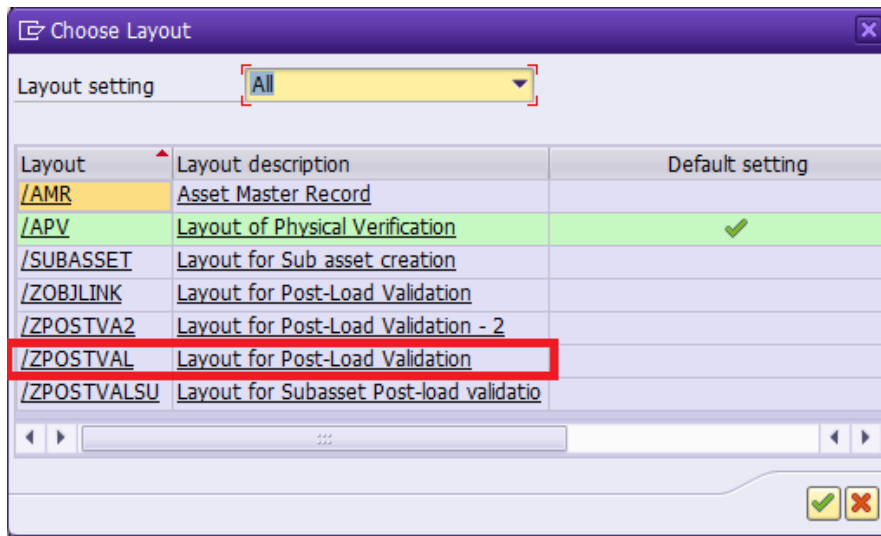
Choose Layout

Layout setting All

| Layout | Layout description | Default setting |
|---|---|---|
| /AMR | Asset Master Record | |
| /APV | Layout of Physical Verification | ✔ |
| /SUBASSET | Layout for Sub asset creation | |
| /ZOBJLINK | Layout for Post-Load Validation | |
| /ZPOSTVA2 | Layout for Post-Load Validation - 2 | |
| /ZPOSTVAL | Layout for Post-Load Validation | |
| /ZPOSTVALSU | Layout for Subasset Post-load validatio | |